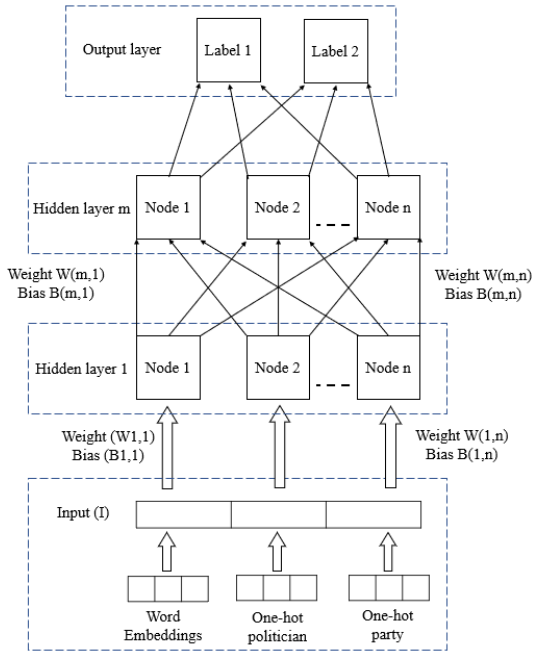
Output layer

Label 1

Label 2

Hidden layer m

Node 1

Node 2

Node n

Weight W(m,1)
Bias B(m,1)

Weight W(m,n)
Bias B(m,n)

Hidden layer 1

Node 1

Node 2

Node n

Weight (W1,1)
Bias (B1,1)

Weight W(1,n)
Bias B(1,n)

Input (I)

Word Embeddings

One-hot politician

One-hot party